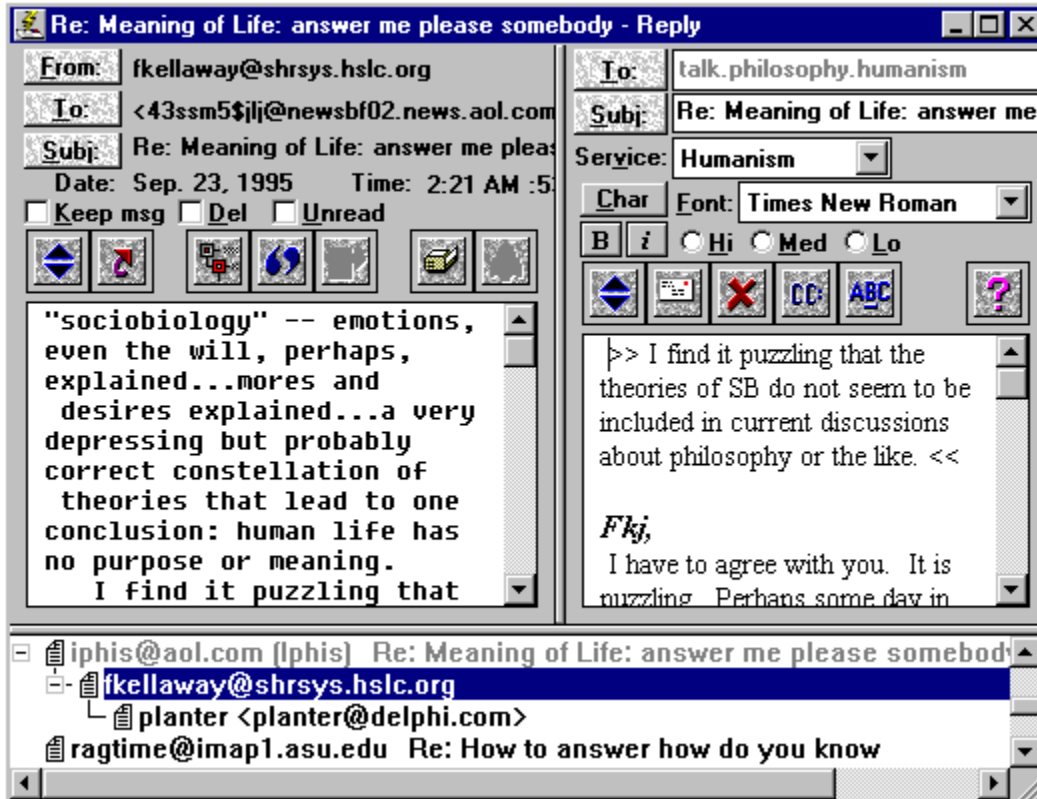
Re: Meaning of Life: answer me please somebody - Reply

From: fkellaway@shrsys.hslc.org
To: <43ssm5$jlj@newsbf02.news.aol.com
Subj: Re: Meaning of Life: answer me pleas
Date: Sep. 23, 1995 Time: 2:21 AM :5
Keep msg Del Unread

"sociobiology" -- emotions, even the will, perhaps, explained...mores and desires explained...a very depressing but probably correct constellation of theories that lead to one conclusion: human life has no purpose or meaning.
I find it puzzling that

To: talk.philosophy.humanism
Subj: Re: Meaning of Life: answer me
Service: Humanism
Char Font: Times New Roman
B i Hi Med Lo

>> I find it puzzling that the theories of SB do not seem to be included in current discussions about philosophy or the like. <<

Fkj,
I have to agree with you. It is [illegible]

iphis@aol.com (Iphis) Re: Meaning of Life: answer me please somebod
fkellaway@shrsys.hslc.org
planter <planter@delphi.com>
ragtime@imap1.asu.edu Re: How to answer how do you know